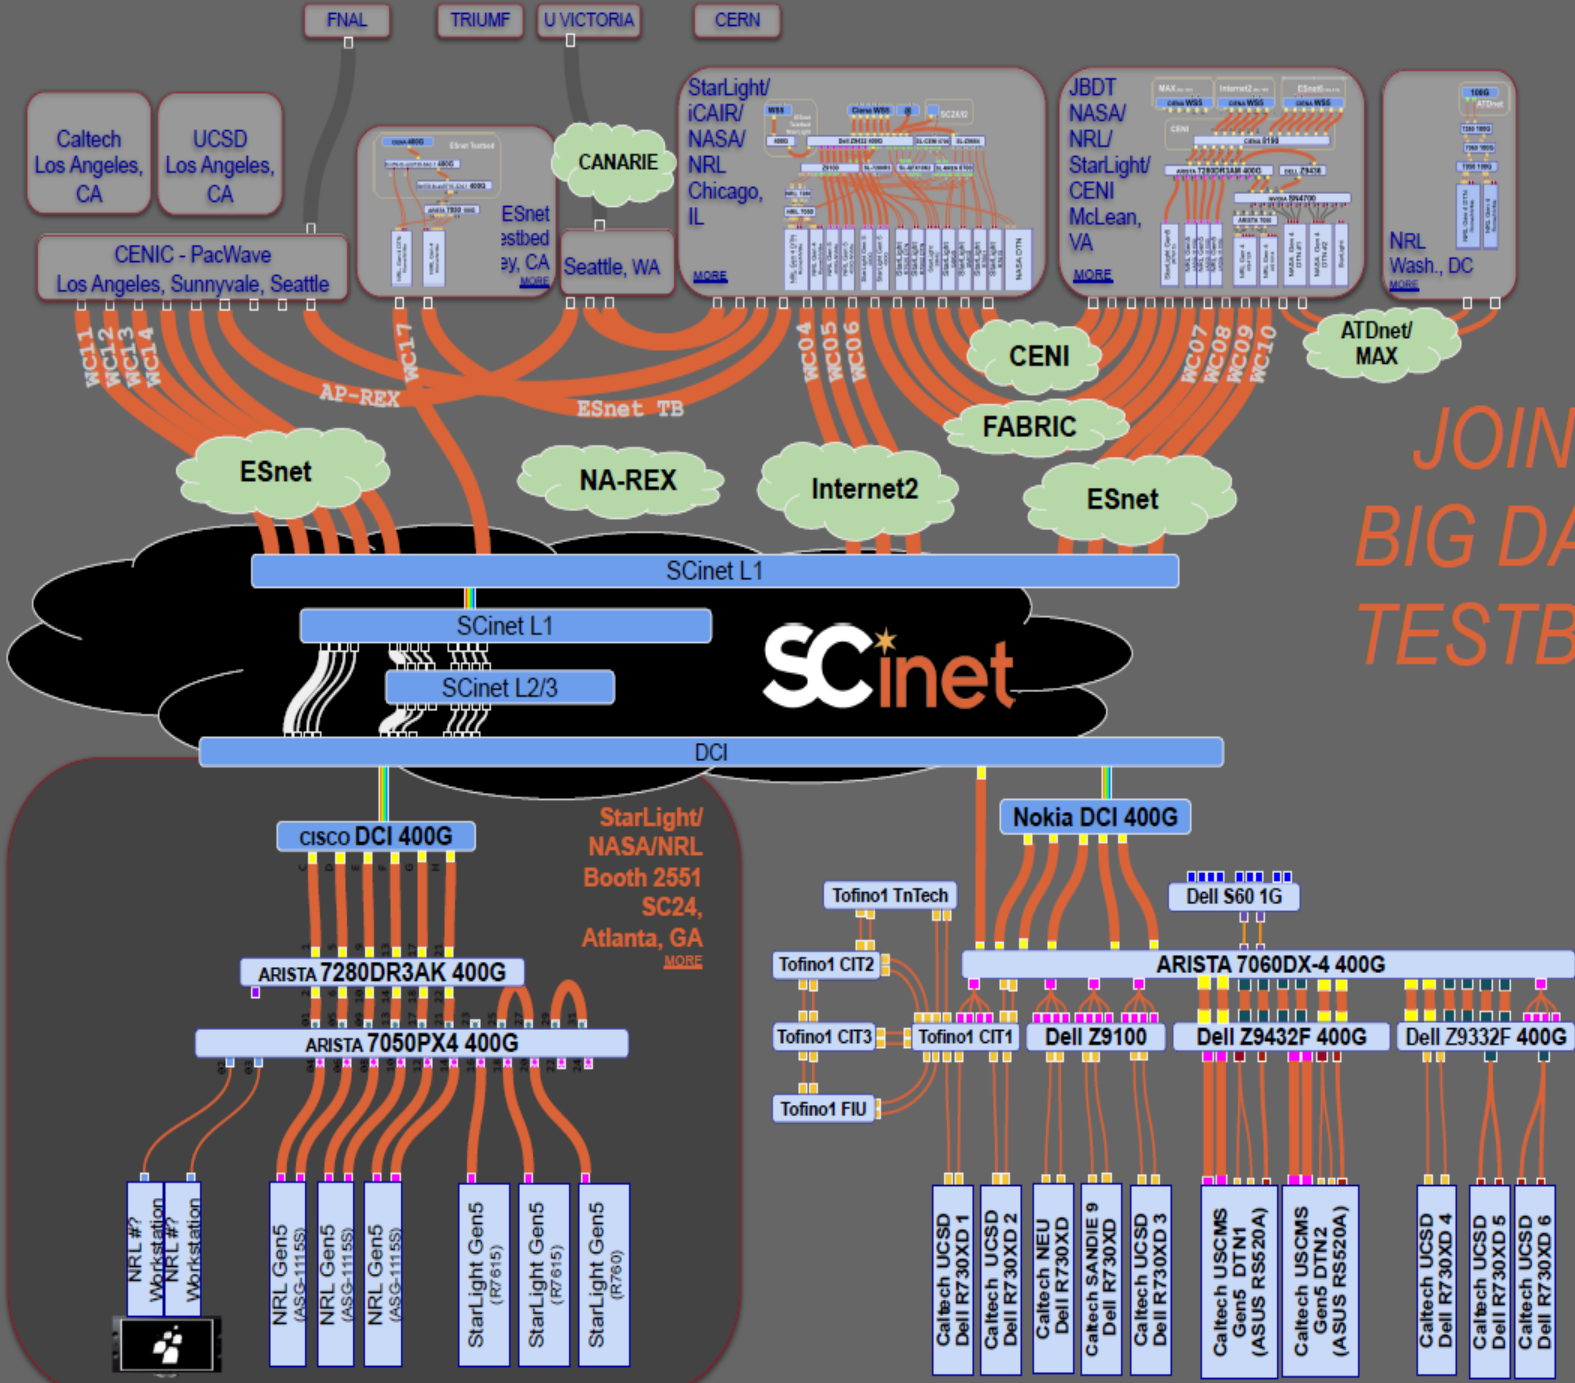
FNAL
TRIUMF
U VICTORIA
CERN

Caltech Los Angeles, CA
UCSD Los Angeles, CA
CENIC - PacWave Los Angeles, Sunnyvale, Seattle

ESnet
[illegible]stbed
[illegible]y, CA
MORE

CANARIE
Seattle, WA

StarLight/ iCAIR/ NASA/ NRL Chicago, IL
MORE

JBDT NASA/ NRL/ StarLight/ CENI McLean, VA
MORE

NRL Wash., DC
MORE

WC11
WC12
WC13
WC14
WC17
AP-REX
ESnet TB
WC04
WC05
WC06
WC07
WC08
WC09
WC10

CENI
FABRIC
ATDnet/ MAX

ESnet
NA-REX
Internet2
ESnet

JOIN
BIG DA
TESTB

SCinet L1
SCinet L1
SCinet L2/3
SCinet
DCI

StarLight/ NASA/NRL Booth 2551 SC24, Atlanta, GA
MORE

CISCO DCI 400G
ARISTA 7280DR3AK 400G
ARISTA 7050PX4 400G

NRL #? Workstation
NRL #? Workstation
NRL Gen5 (ASG-1115S)
NRL Gen5 (ASG-1115S)
NRL Gen5 (ASG-1115S)
StarLight Gen5 (R7615)
StarLight Gen5 (R7615)
StarLight Gen5 (R760)

Nokia DCI 400G
Dell S60 1G
Tofino1 TnTech
Tofino1 CIT2
ARISTA 7060DX-4 400G
Tofino1 CIT3
Tofino1 CIT1
Dell Z9100
Dell Z9432F 400G
Dell Z9332F 400G
Tofino1 FIU

Caltech UCSD Dell R730XD 1
Caltech UCSD Dell R730XD 2
Caltech NEU Dell R730XD
Caltech SANDIE 9 Dell R730XD
Caltech UCSD Dell R730XD 3
Caltech USCMS Gen5 DTN1 (ASUS RS520A)
Caltech USCMS Gen5 DTN2 (ASUS RS520A)
Caltech UCSD Dell R730XD 4
Caltech UCSD Dell R730XD 5
Caltech UCSD Dell R730XD 6